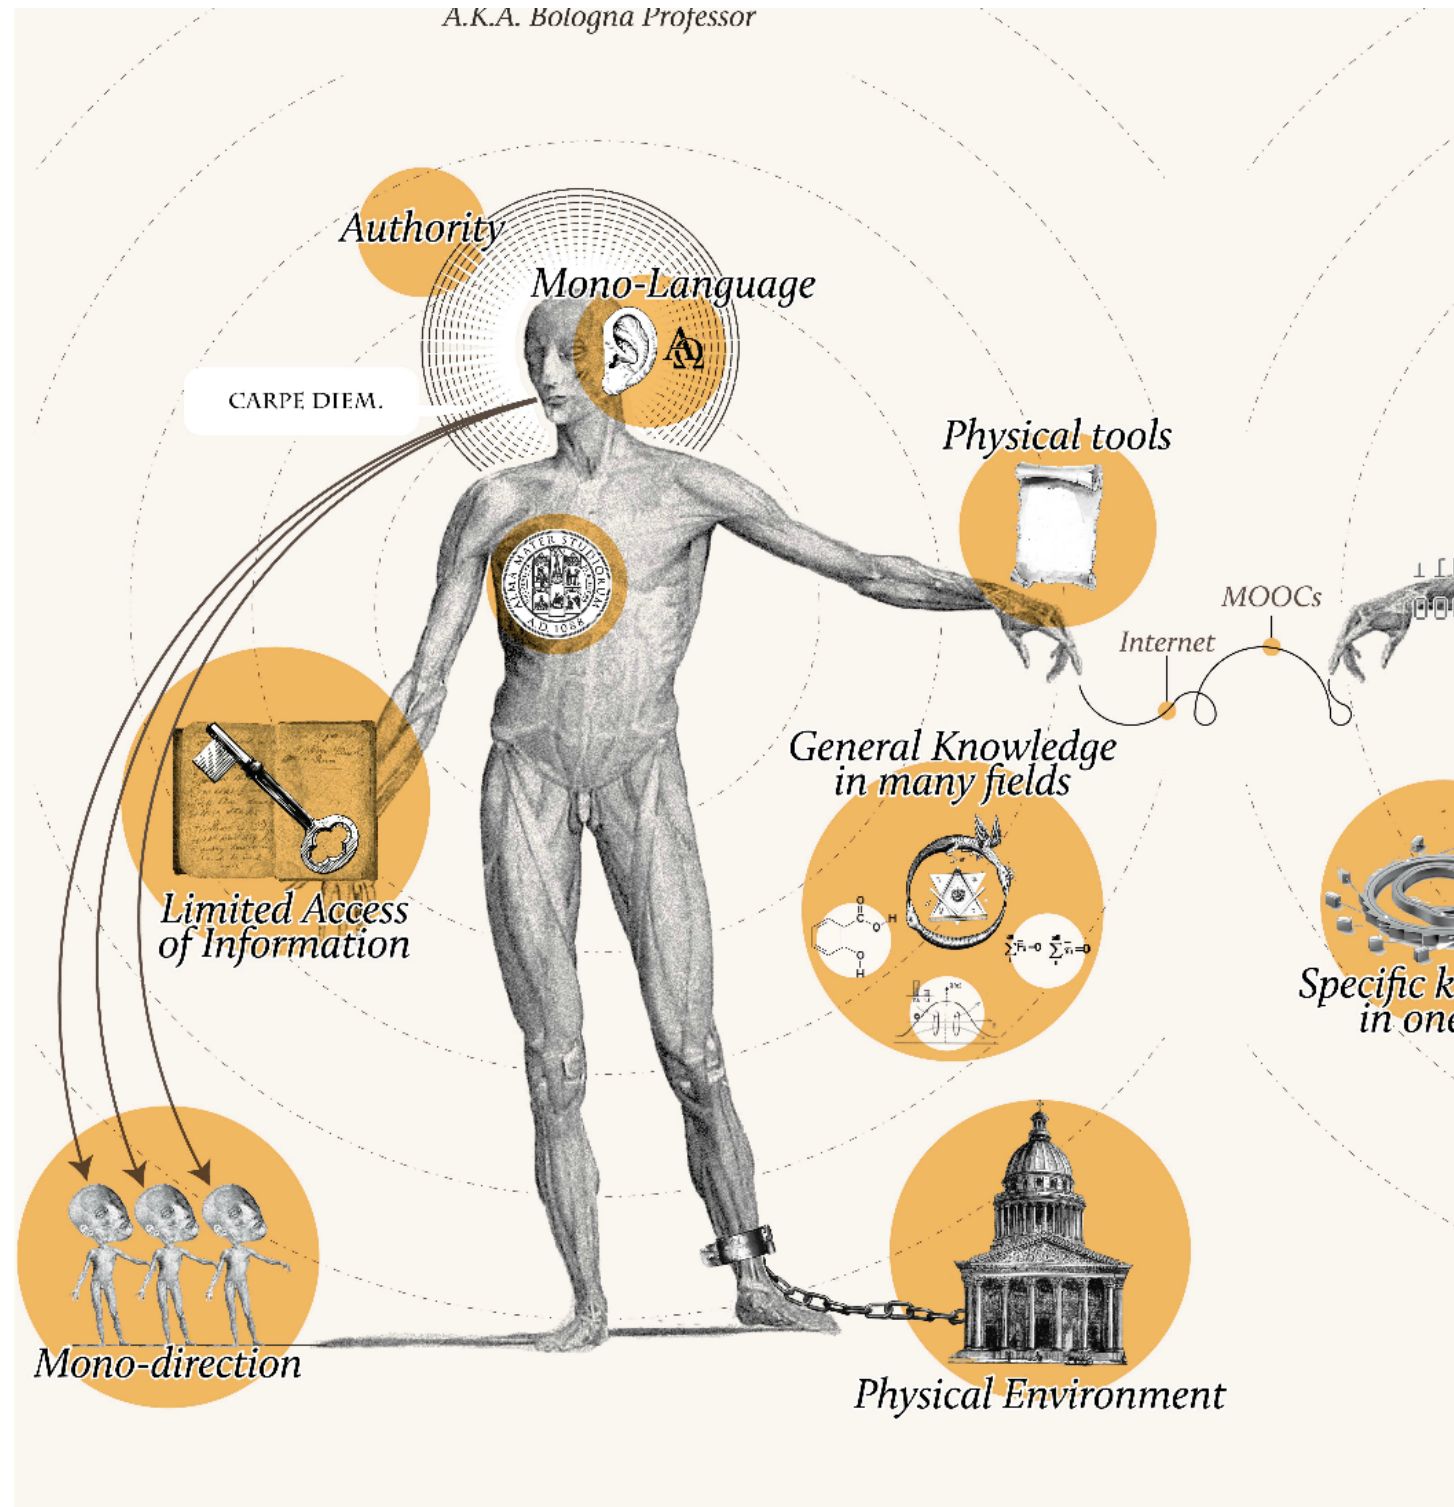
A.K.A. Bologna Professor

Authority

Mono-Language

CARPE DIEM.

ALMA MATER STUDIORUM A.D. 1088

Physical tools

MOOCs

Internet

General Knowledge in many fields

Limited Access of Information

Specific k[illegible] in one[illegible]

Mono-direction

Physical Environment